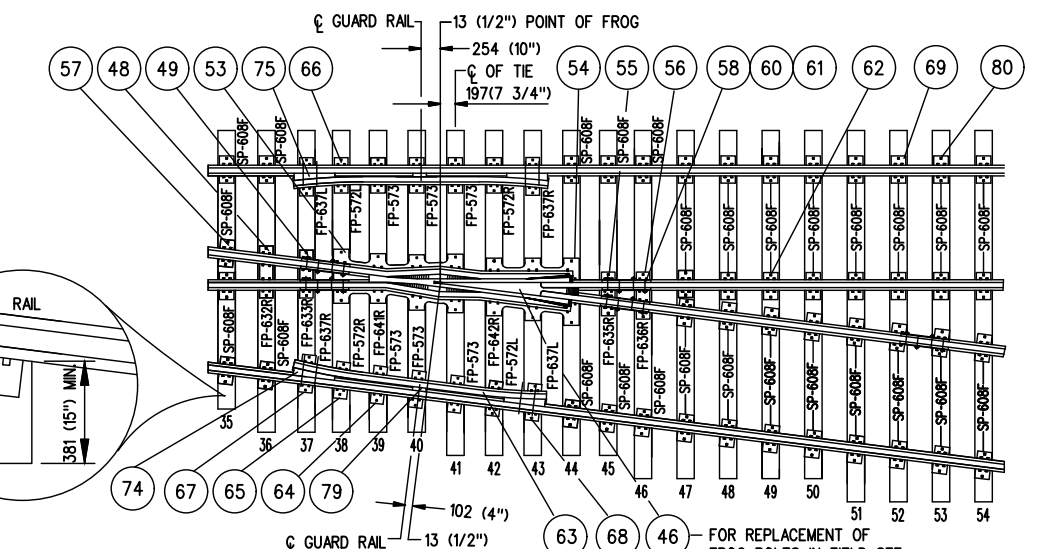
℄ GUARD RAIL
13 (1/2") POINT OF FROG
254 (10")
℄ OF TIE
197(7 3/4")

57 48 49 53 75 66 54 55 56 58 60 61 62 69 80

SP-608F SP-608F SP-608F FP-637L FP-572L FP-573 FP-573 FP-573 FP-572R FP-637R SP-608F SP-608F SP-608F SP-608F SP-608F SP-608F SP-608F SP-608F SP-608F SP-608F SP-608F SP-608F SP-608F

SP-608F FP-632R FP-633R SP-608F FP-637R FP-572R FP-641R FP-573 FP-573 FP-573 FP-642R FP-572L FP-637L SP-608F FP-635R SP-608F FP-636R SP-608F SP-608F SP-608F SP-608F SP-608F SP-608F SP-608F SP-608F SP-608F

RAIL
381 (15") MIN.

35 36 37 38 39 40 41 42 43 44 45 46 47 48 49 50 51 52 53 54

74 67 65 64 79 63 68 46

102 (4")
℄ GUARD RAIL
13 (1/2")
FOR REPLACEMENT OF
FROG BOLTS IN FIELD SEE